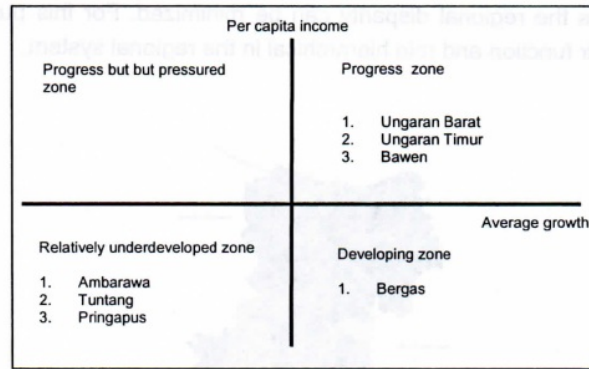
the regional depends ... minimized. For this ... function and min hierarchical in the regional system.

Per capita income

Progress but but pressured zone

Progress zone

1. Ungaran Barat
2. Ungaran Timur
3. Bawen

Average growth

Relatively underdeveloped zone

1. Ambarawa
2. Tuntang
3. Pringapus

Developing zone

1. Bergas